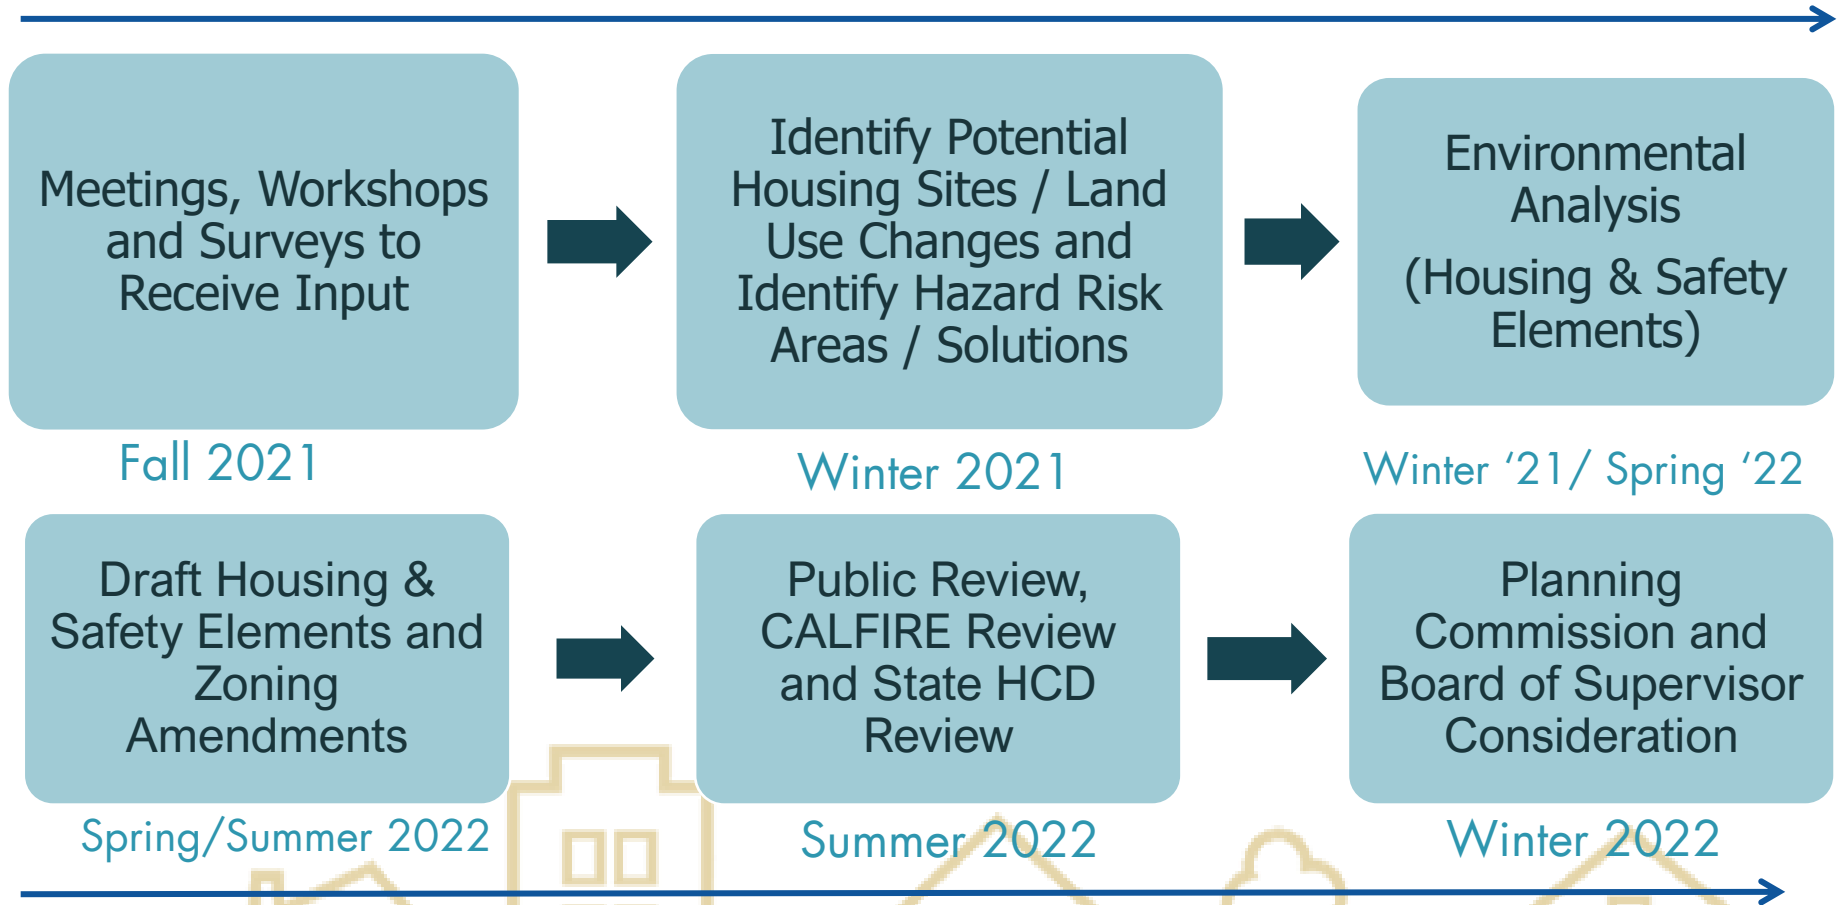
Meetings, Workshops and Surveys to Receive Input

Fall 2021

Identify Potential Housing Sites / Land Use Changes and Identify Hazard Risk Areas / Solutions

Winter 2021

Environmental Analysis

(Housing & Safety Elements)

Winter '21/ Spring '22

Draft Housing & Safety Elements and Zoning Amendments

Spring/Summer 2022

Public Review, CALFIRE Review and State HCD Review

Summer 2022

Planning Commission and Board of Supervisor Consideration

Winter 2022